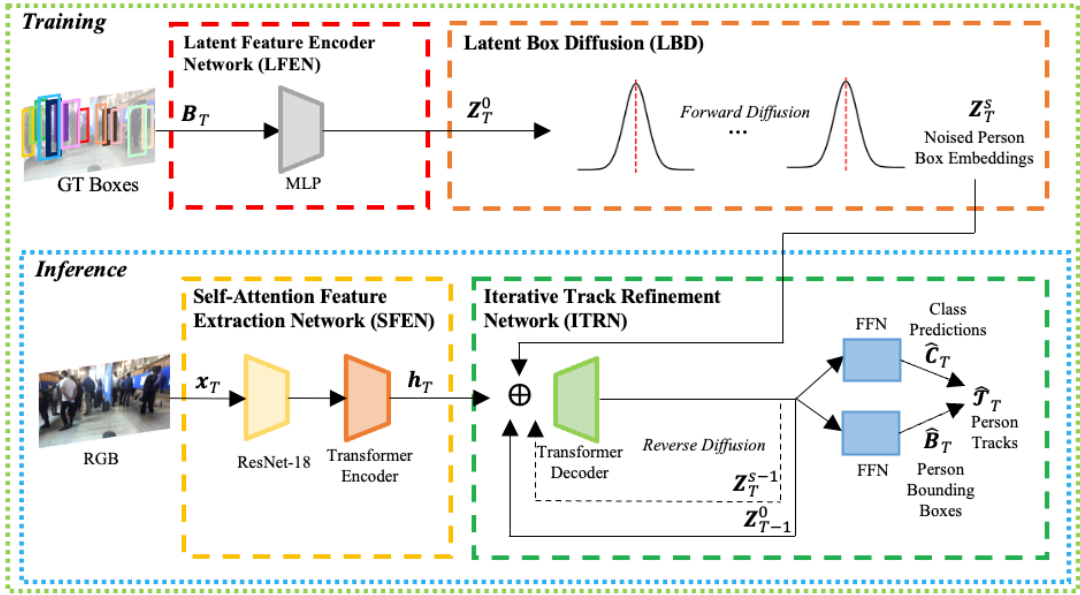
Training

Latent Feature Encoder Network (LFEN)

$\boldsymbol{B}_T$

GT Boxes

MLP

Latent Box Diffusion (LBD)

$\boldsymbol{Z}_T^0$

Forward Diffusion

...

$\boldsymbol{Z}_T^s$

Noised Person Box Embeddings

Inference

Self-Attention Feature Extraction Network (SFEN)

$\boldsymbol{x}_T$

RGB

ResNet-18

Transformer Encoder

$\boldsymbol{h}_T$

Iterative Track Refinement Network (ITRN)

$\oplus$

Transformer Decoder

Reverse Diffusion

$\boldsymbol{Z}_T^{s-1}$

$\boldsymbol{Z}_{T-1}^0$

FFN

Class Predictions

$\widehat{\boldsymbol{C}}_T$

FFN

$\widehat{\boldsymbol{B}}_T$

Person Bounding Boxes

$\widehat{\mathcal{T}}_T$

Person Tracks